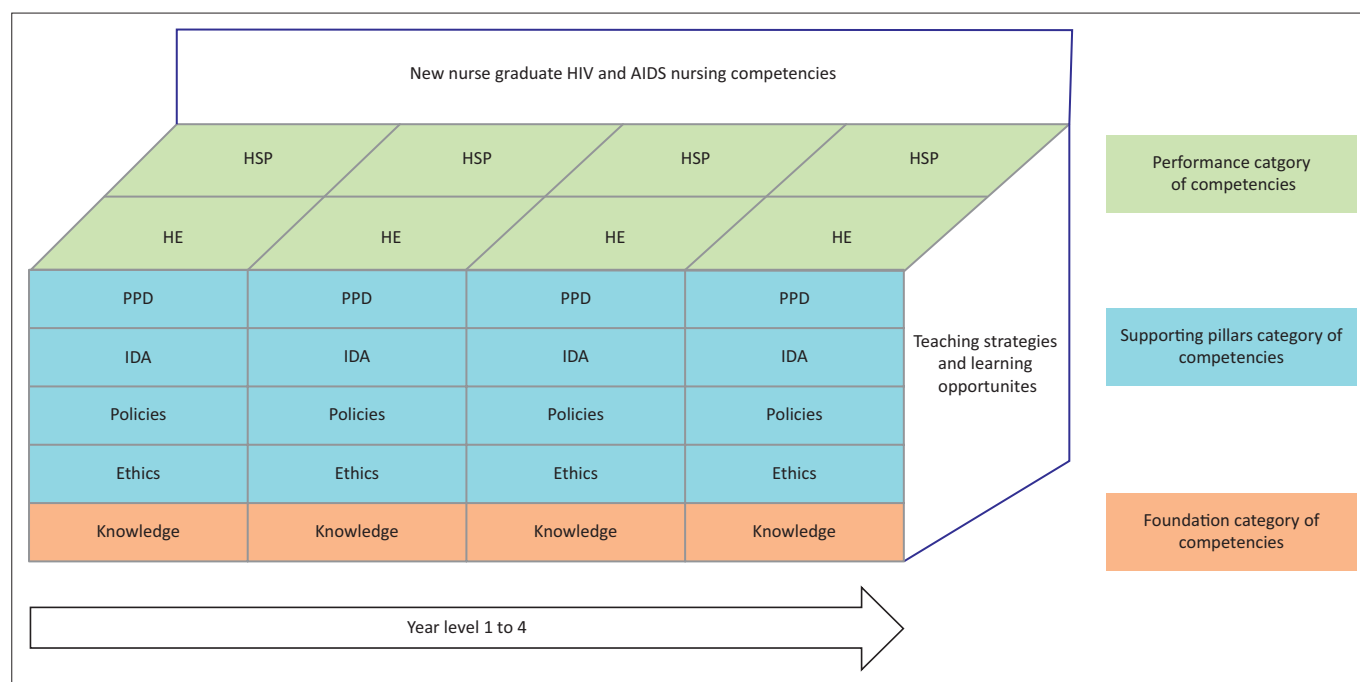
New nurse graduate HIV and AIDS nursing competencies

HSP HSP HSP HSP

HE HE HE HE

| PPD | PPD | PPD | PPD |
|---|---|---|---|
| IDA | IDA | IDA | IDA |
| Policies | Policies | Policies | Policies |
| Ethics | Ethics | Ethics | Ethics |
| Knowledge | Knowledge | Knowledge | Knowledge |

Teaching strategies and learning opportunites

Performance catgory of competencies

Supporting pillars category of competencies

Foundation category of competencies

Year level 1 to 4